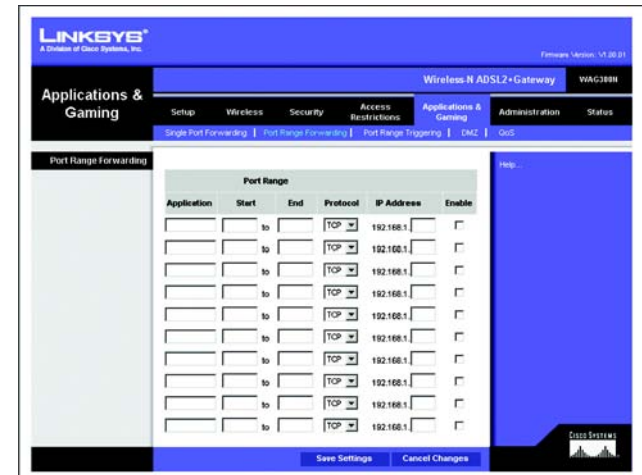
LINKSYS®
A Division of Cisco Systems, Inc.

Firmware Version: V1.00.01

Wireless-N ADSL2+Gateway WAG300N

Applications & Gaming

Setup | Wireless | Security | Access Restrictions | Applications & Gaming | Administration | Status

Single Port Forwarding | Port Range Forwarding | Port Range Triggering | DMZ | QoS

Port Range Forwarding

Help...

| Port Range | | | | | | |
|---|---|---|---|---|---|---|
| Application | Start | | End | Protocol | IP Address | Enable |
| | | to | | TCP | 192.168.1. | |
| | | to | | TCP | 192.168.1. | |
| | | to | | TCP | 192.168.1. | |
| | | to | | TCP | 192.168.1. | |
| | | to | | TCP | 192.168.1. | |
| | | to | | TCP | 192.168.1. | |
| | | to | | TCP | 192.168.1. | |
| | | to | | TCP | 192.168.1. | |
| | | to | | TCP | 192.168.1. | |
| | | to | | TCP | 192.168.1. | |

Save Settings | Cancel Changes

Cisco Systems